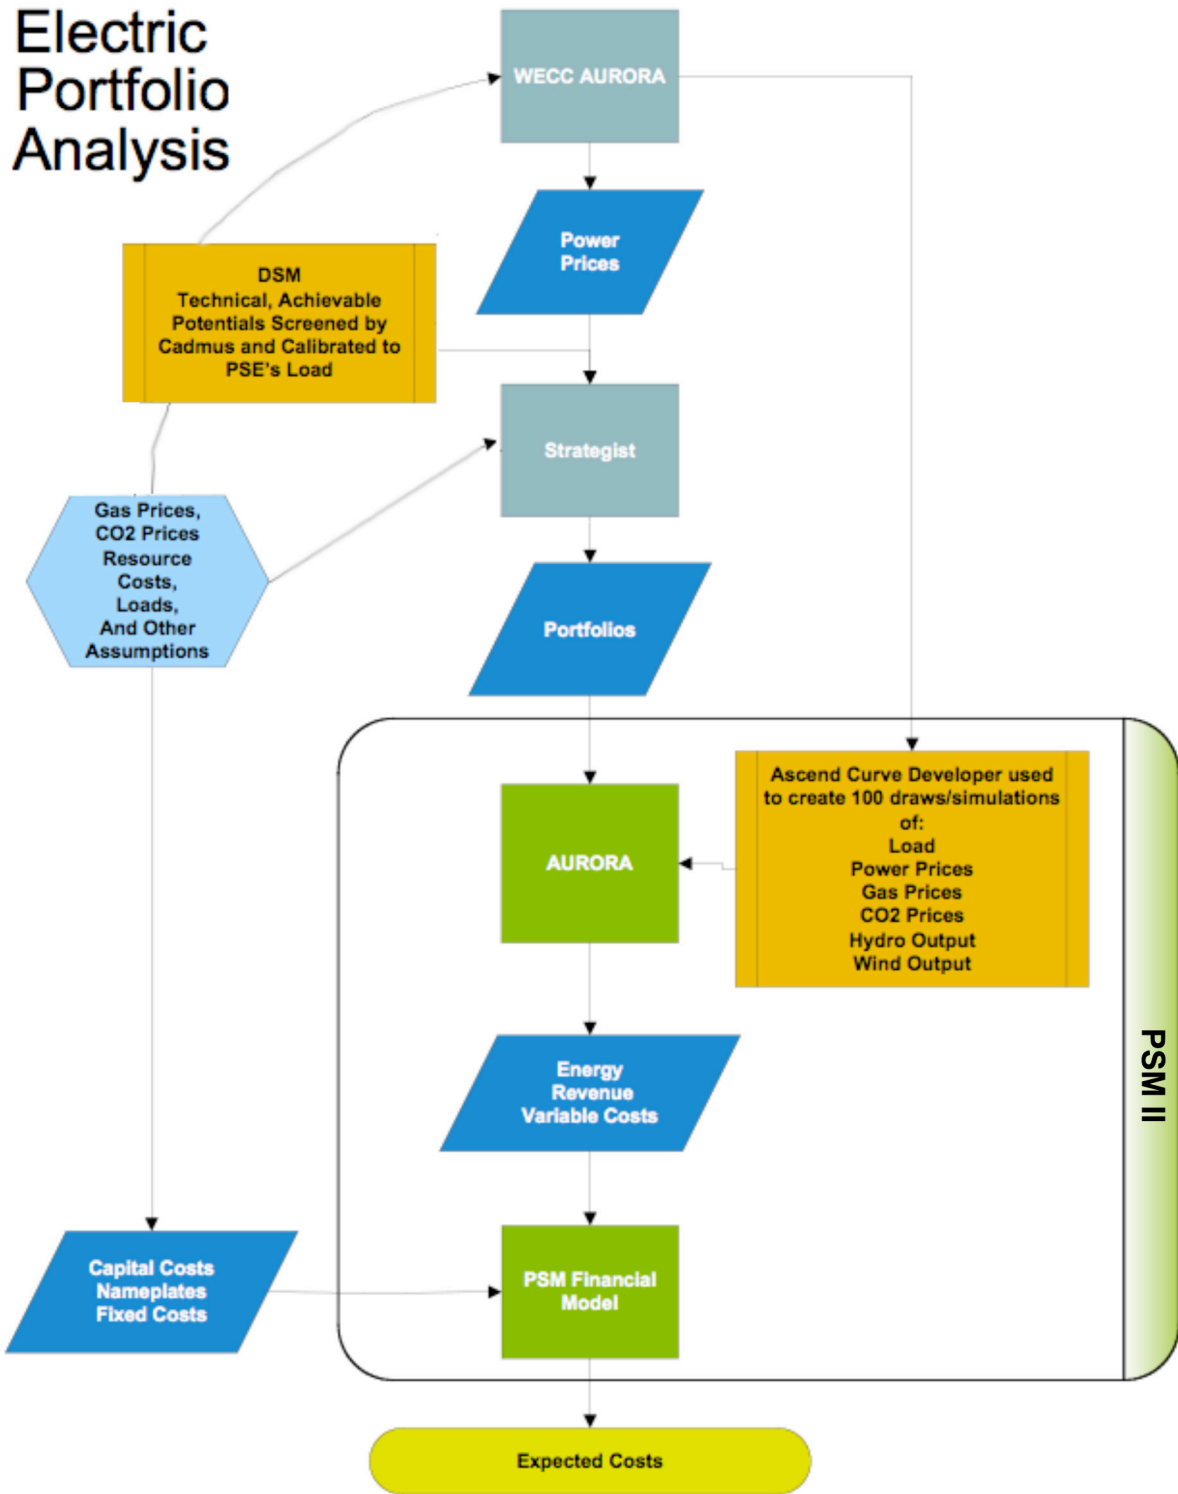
Electric Portfolio Analysis

WECC AURORA

Power Prices

DSM
Technical, Achievable Potentials Screened by Cadmus and Calibrated to PSE's Load

Strategist

Gas Prices, CO2 Prices Resource Costs, Loads, And Other Assumptions

Portfolios

Ascend Curve Developer used to create 100 draws/simulations of:
Load
Power Prices
Gas Prices
CO2 Prices
Hydro Output
Wind Output

AURORA

Energy Revenue Variable Costs

PSM II

Capital Costs Nameplates Fixed Costs

PSM Financial Model

Expected Costs